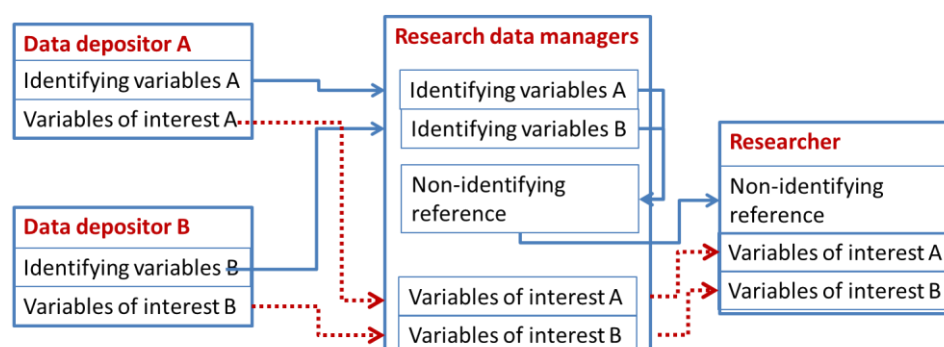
Data depositor A
Identifying variables A
Variables of interest A

Data depositor B
Identifying variables B
Variables of interest B

Research data managers
Identifying variables A
Identifying variables B
Non-identifying reference
Variables of interest A
Variables of interest B

Researcher
Non-identifying reference
Variables of interest A
Variables of interest B